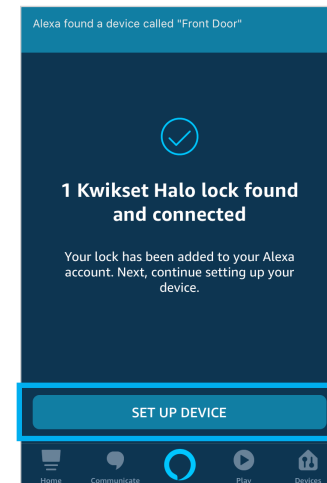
Alexa found a device called "Front Door"

1 Kwikset Halo lock found and connected

Your lock has been added to your Alexa account. Next, continue setting up your device.

SET UP DEVICE

Home Communicate Play Devices